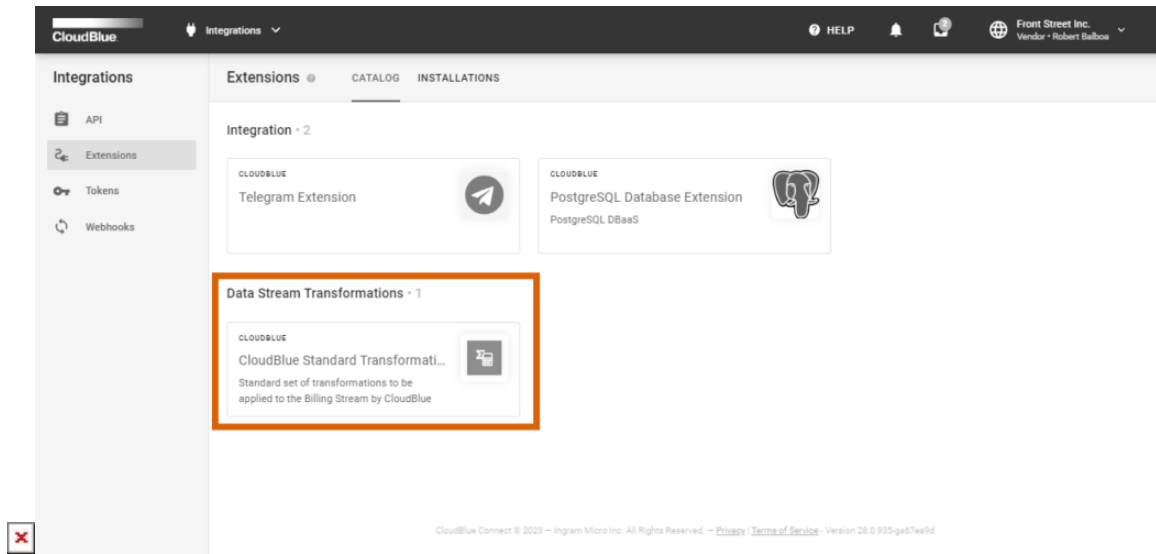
CloudBlue

Integrations

HELP

2

Front Street Inc.
Vendor • Robert Balboa

Integrations

API

Extensions

Tokens

Webhooks

Extensions

CATALOG

INSTALLATIONS

Integration • 2

CLOUDBLUE
Telegram Extension

CLOUDBLUE
PostgreSQL Database Extension
PostgreSQL DBaaS

Data Stream Transformations • 1

CLOUDBLUE
CloudBlue Standard Transformati...
Standard set of transformations to be applied to the Billing Stream by CloudBlue

CloudBlue Connect © 2023 — Ingram Micro Inc. All Rights Reserved. — Privacy | Terms of Service - Version 28.0.935-ga57ea9d